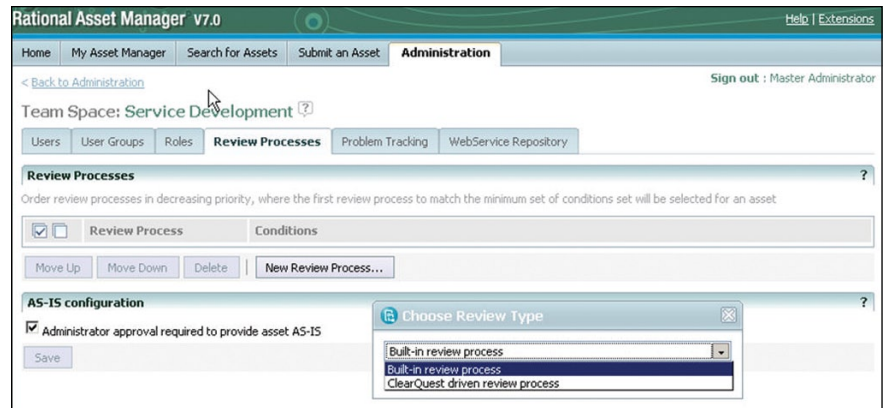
Rational Asset Manager V7.0

Help | Extensions

Home | My Asset Manager | Search for Assets | Submit an Asset | Administration

< Back to Administration

Sign out : Master Administrator

Team Space: Service Development ?

Users | User Groups | Roles | Review Processes | Problem Tracking | WebService Repository

Review Processes ?

Order review processes in decreasing priority, where the first review process to match the minimum set of conditions set will be selected for an asset

| Review Process | Conditions |
|---|---|

Move Up | Move Down | Delete | New Review Process...

AS-IS configuration ?

Administrator approval required to provide asset AS-IS

Save

Choose Review Type

Built-in review process

Built-in review process
ClearQuest driven review process